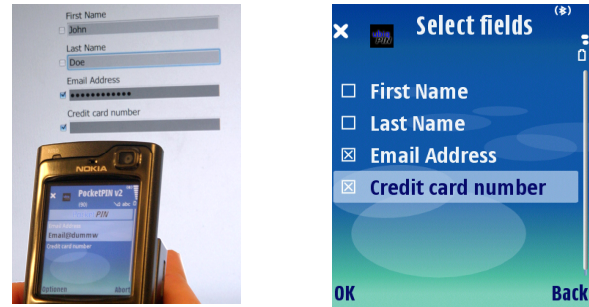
First Name
John
Last Name
Doe
Email Address
•••••••••••••
Credit card number

NOKIA
PocketPIN v2
PIN
Email Address
Email@dummw
Credit card number
Optionen
Abbr.

Select fields
First Name
Last Name
Email Address
Credit card number
OK
Back